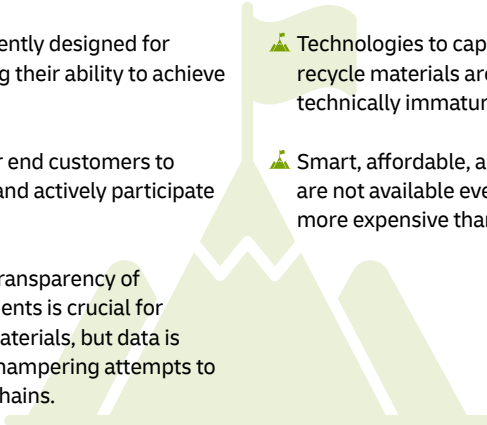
ently designed for g their ability to achieve

r end customers to and actively participate

ransparency of ents is crucial for aterials, but data is hampering attempts to hains.

Technologies to cap recycle materials are technically immatur

Smart, affordable, a are not available eve more expensive than